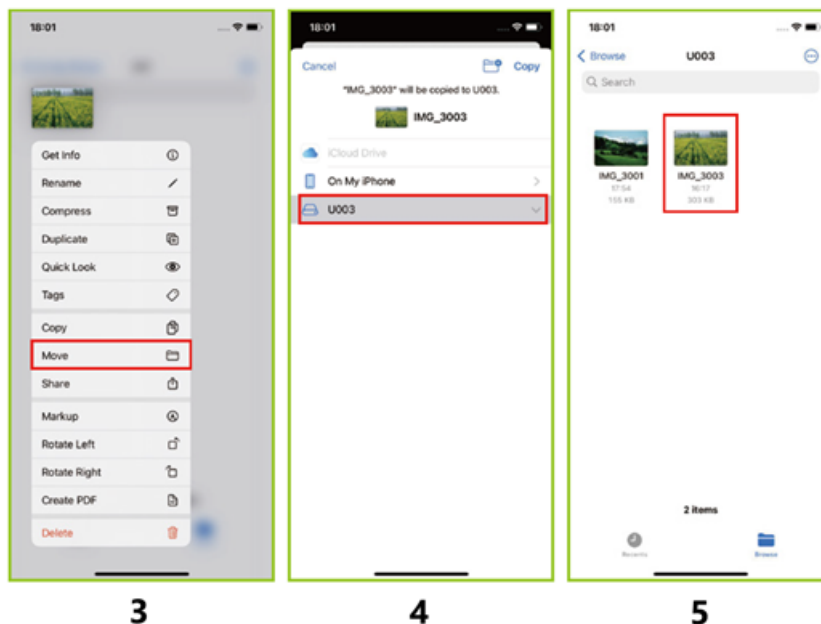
18:01

Get Info
Rename
Compress
Duplicate
Quick Look
Tags
Copy
Move
Share
Markup
Rotate Left
Rotate Right
Create PDF
Delete

3

18:01

Cancel
Copy
"IMG_3003" will be copied to U003.
IMG_3003
iCloud Drive
On My iPhone
U003

4

18:01

Browse
U003
Search
IMG_3001
17:54
155 KB
IMG_3003
16:17
303 KB
2 items
Recents
Browse

5